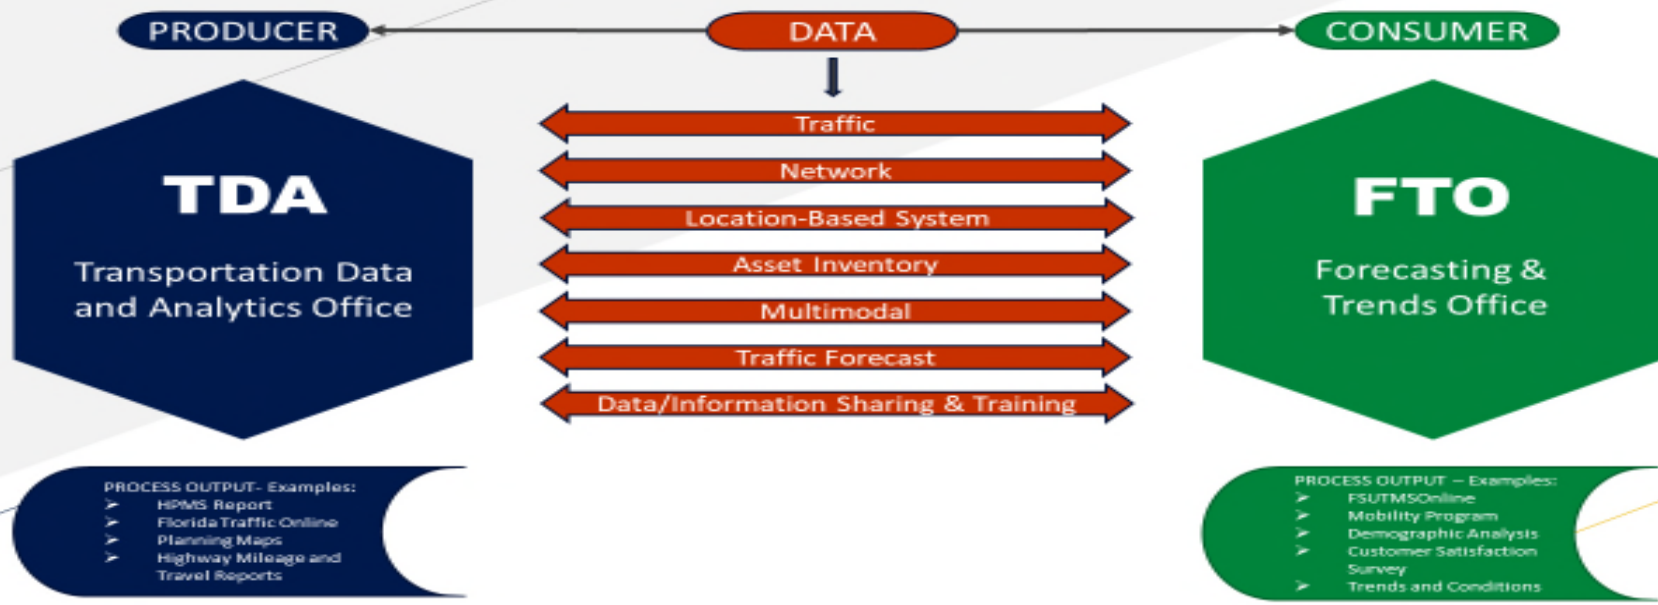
PRODUCER

DATA

CONSUMER

TDA

Transportation Data and Analytics Office

Traffic

Network

Location-Based System

Asset Inventory

Multimodal

Traffic Forecast

Data/Information Sharing & Training

FTO

Forecasting & Trends Office

PROCESS OUTPUT- Examples:
➤ HPMS Report
➤ Florida Traffic Online
➤ Planning Maps
➤ Highway Mileage and Travel Reports

PROCESS OUTPUT – Examples:
➤ FSUTMSOnline
➤ Mobility Program
➤ Demographic Analysis
➤ Customer Satisfaction Survey
➤ Trends and Conditions